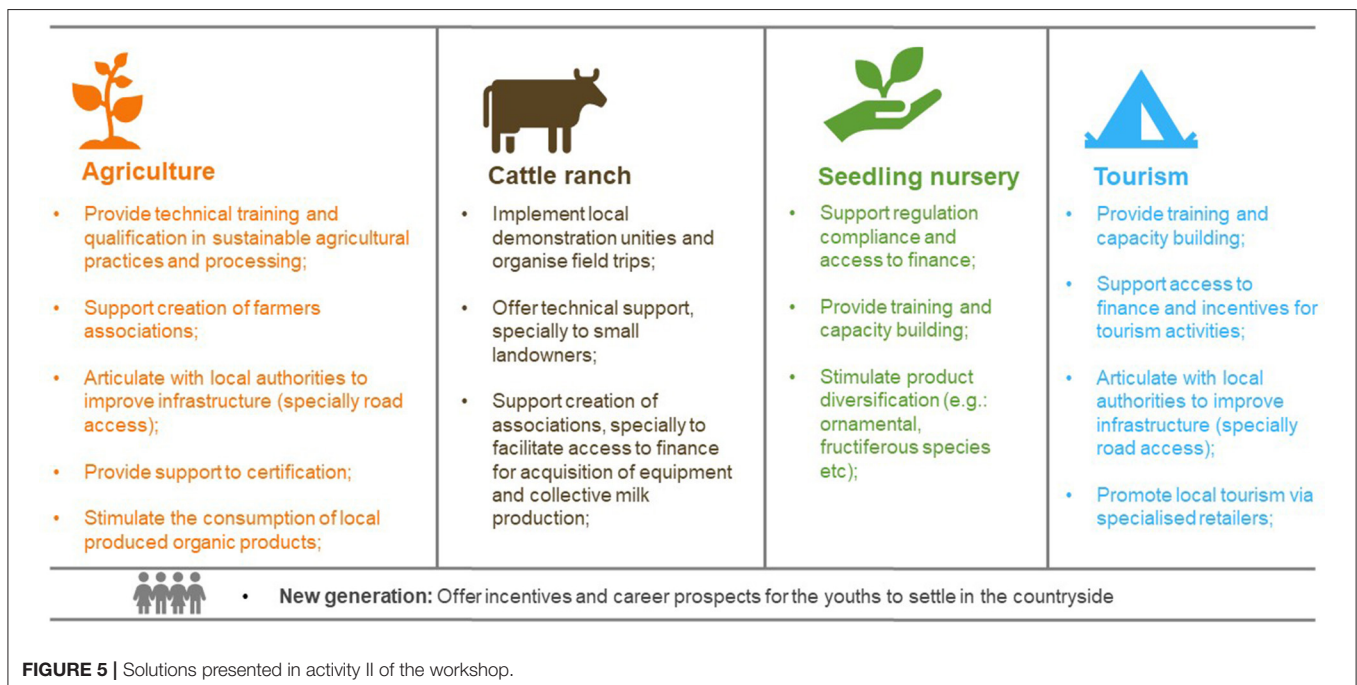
**Agriculture**

- Provide technical training and qualification in sustainable agricultural practices and processing;
- Support creation of farmers associations;
- Articulate with local authorities to improve infrastructure (specially road access);
- Provide support to certification;
- Stimulate the consumption of local produced organic products;

**Cattle ranch**

- Implement local demonstration unities and organise field trips;
- Offer technical support, specially to small landowners;
- Support creation of associations, specially to facilitate access to finance for acquisition of equipment and collective milk production;

**Seedling nursery**

- Support regulation compliance and access to finance;
- Provide training and capacity building;
- Stimulate product diversification (e.g.: ornamental, fructiferous species etc);

**Tourism**

- Provide training and capacity building;
- Support access to finance and incentives for tourism activities;
- Articulate with local authorities to improve infrastructure (specially road access);
- Promote local tourism via specialised retailers;

- **New generation:** Offer incentives and career prospects for the youths to settle in the countryside

**FIGURE 5 |** Solutions presented in activity II of the workshop.